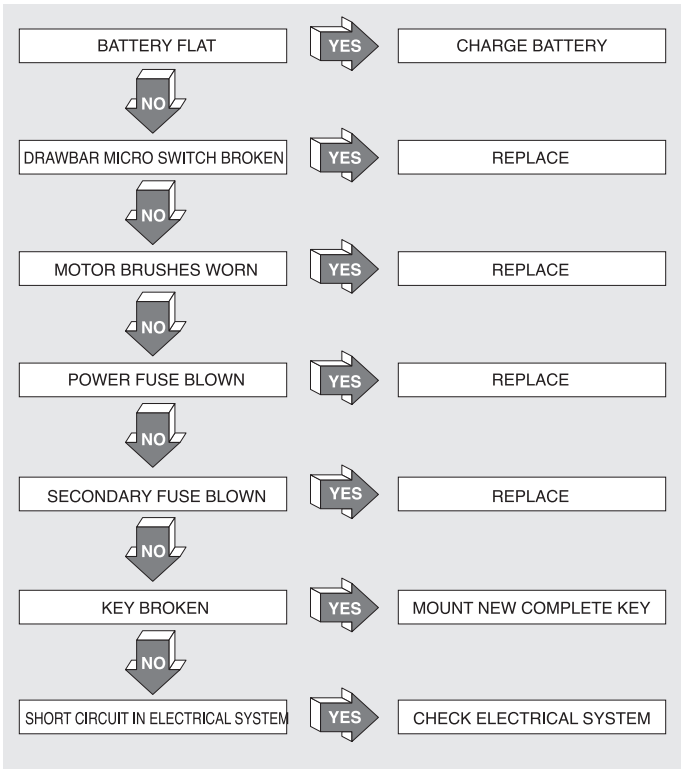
BATTERY FLAT
YES
CHARGE BATTERY
NO
DRAWBAR MICRO SWITCH BROKEN
YES
REPLACE
NO
MOTOR BRUSHES WORN
YES
REPLACE
NO
POWER FUSE BLOWN
YES
REPLACE
NO
SECONDARY FUSE BLOWN
YES
REPLACE
NO
KEY BROKEN
YES
MOUNT NEW COMPLETE KEY
NO
SHORT CIRCUIT IN ELECTRICAL SYSTEM
YES
CHECK ELECTRICAL SYSTEM